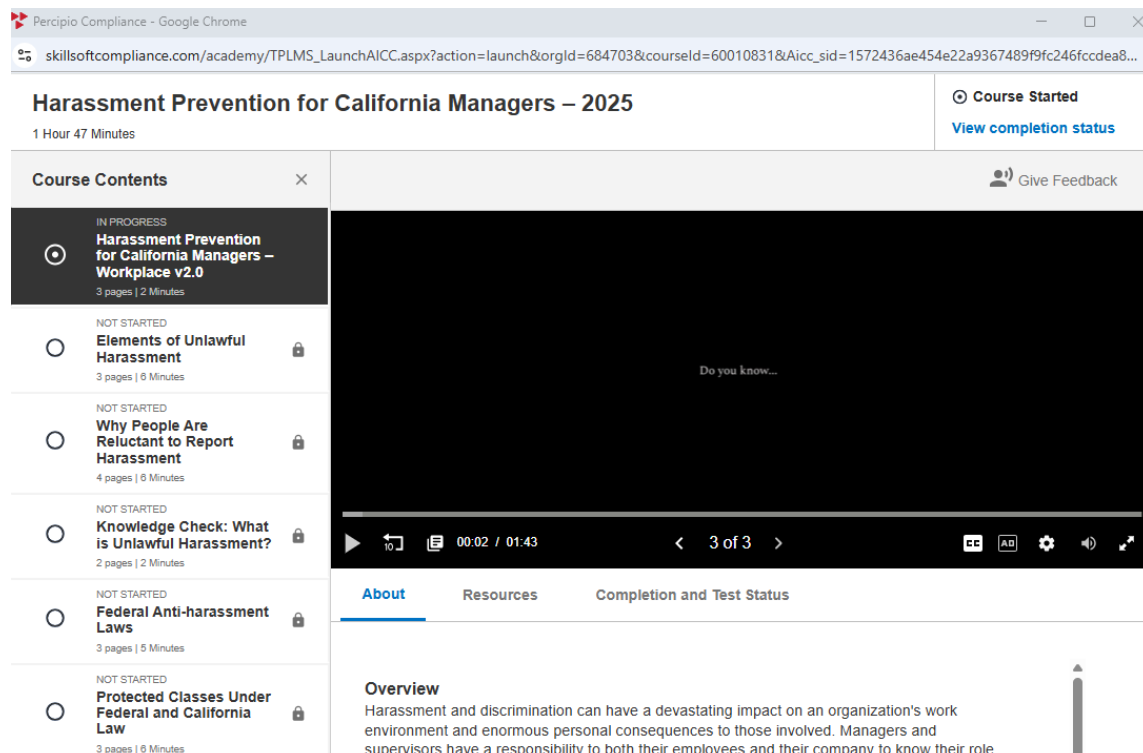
Percipio Compliance - Google Chrome

skillsoftcompliance.com/academy/TPLMS_LaunchAICC.aspx?action=launch&orgId=684703&courseId=60010831&Aicc_sid=1572436ae454e22a9367489f9fc246fccdea8...

Harassment Prevention for California Managers – 2025
1 Hour 47 Minutes

Course Started
View completion status

Course Contents

IN PROGRESS
Harassment Prevention for California Managers – Workplace v2.0
3 pages | 2 Minutes

NOT STARTED
Elements of Unlawful Harassment
3 pages | 6 Minutes

NOT STARTED
Why People Are Reluctant to Report Harassment
4 pages | 6 Minutes

NOT STARTED
Knowledge Check: What is Unlawful Harassment?
2 pages | 2 Minutes

NOT STARTED
Federal Anti-harassment Laws
3 pages | 5 Minutes

NOT STARTED
Protected Classes Under Federal and California Law
3 pages | 6 Minutes

Give Feedback

Do you know...

10 00:02 / 01:43 3 of 3 CC AD

About Resources Completion and Test Status

Overview
Harassment and discrimination can have a devastating impact on an organization's work environment and enormous personal consequences to those involved. Managers and supervisors have a responsibility to both their employees and their company to know their role